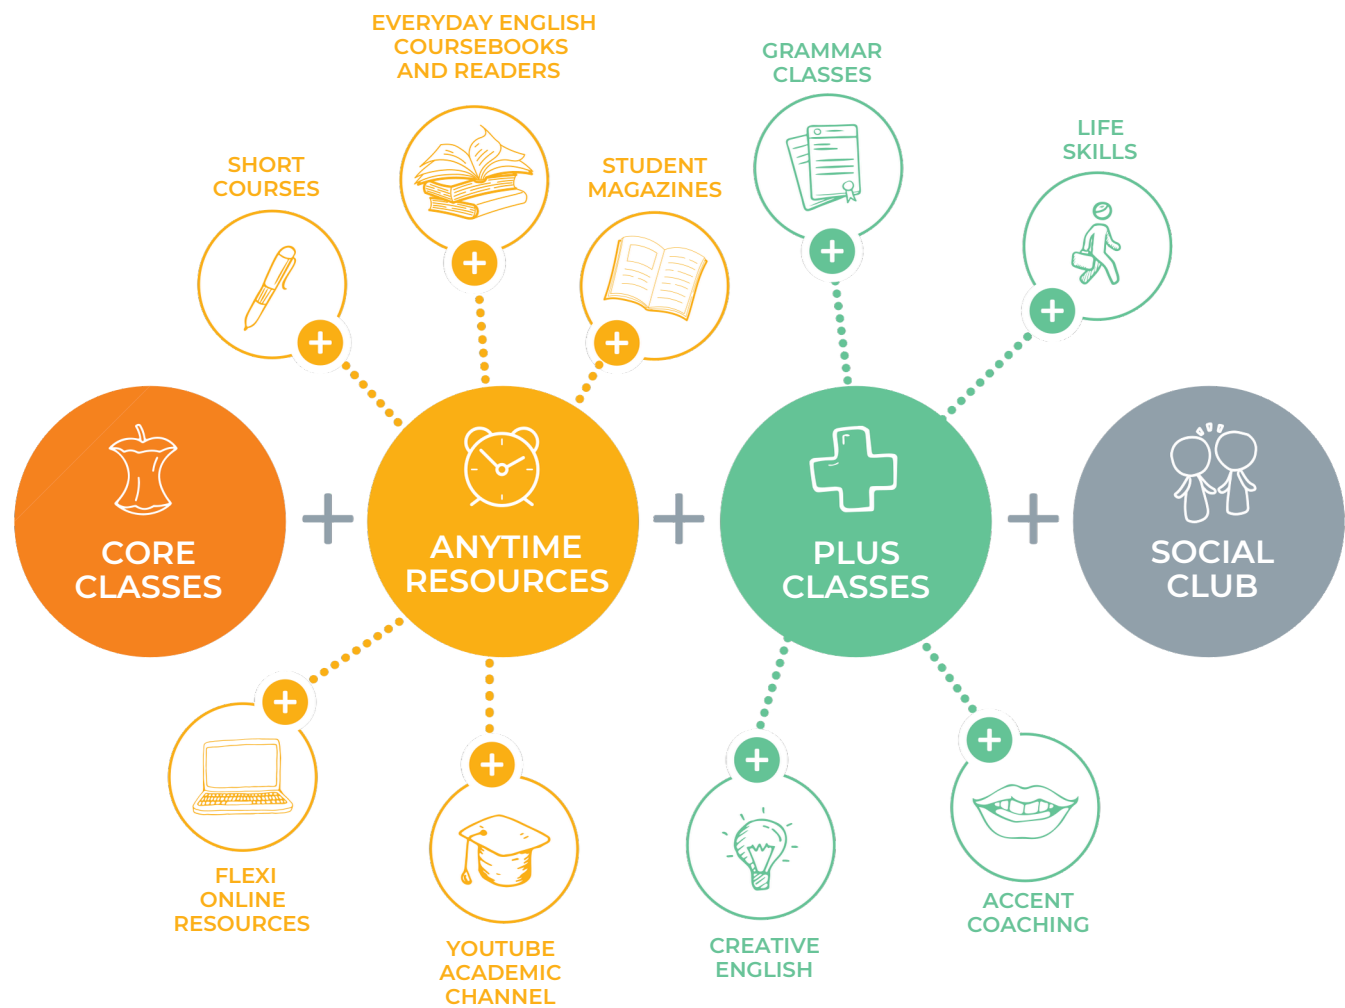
EVERYDAY ENGLISH COURSEBOOKS AND READERS

SHORT COURSES

STUDENT MAGAZINES

GRAMMAR CLASSES

LIFE SKILLS

CORE CLASSES

+

ANYTIME RESOURCES

+

PLUS CLASSES

+

SOCIAL CLUB

FLEXI ONLINE RESOURCES

YOUTUBE ACADEMIC CHANNEL

CREATIVE ENGLISH

ACCENT COACHING